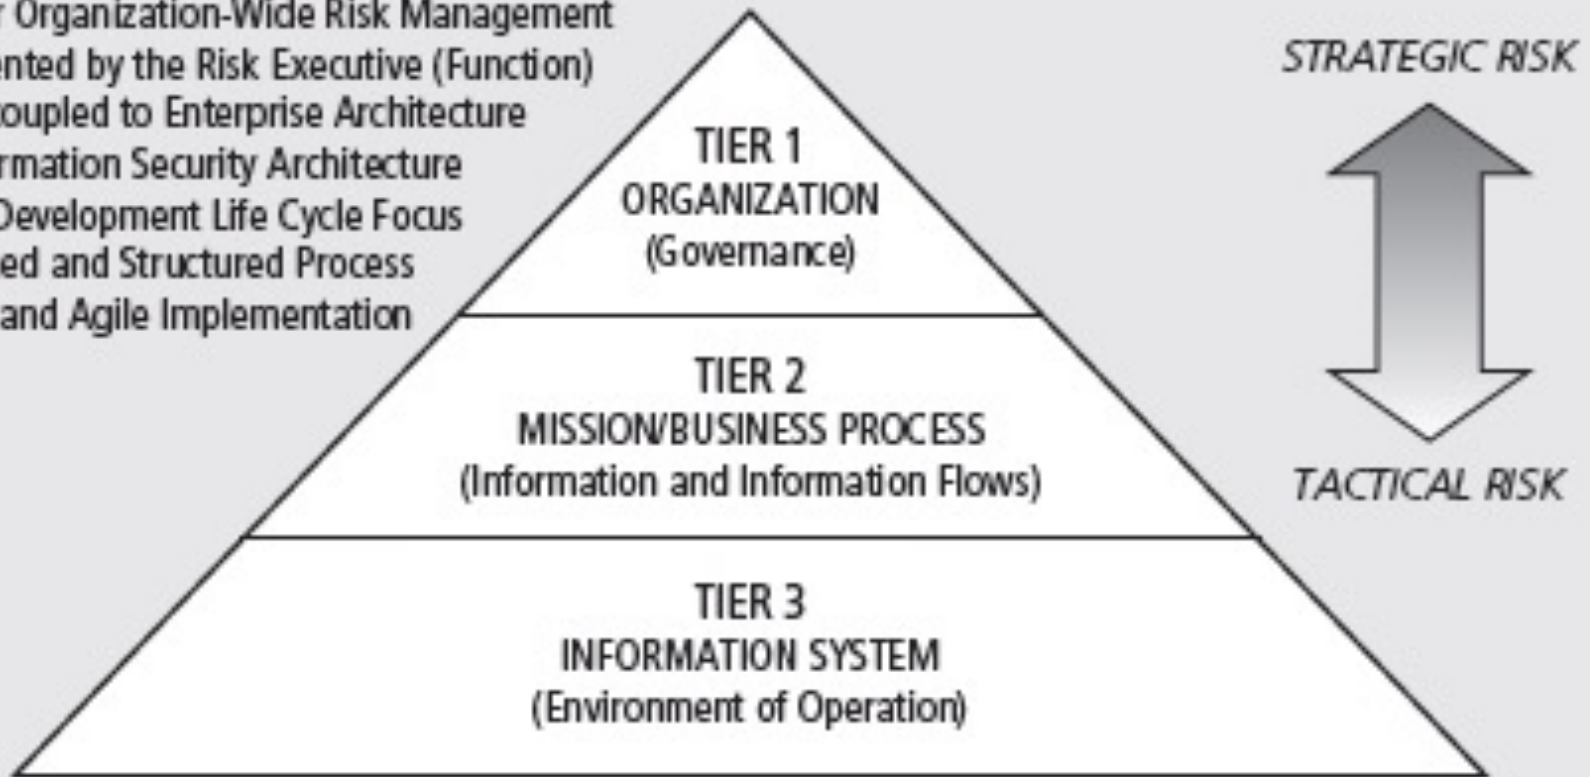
r Organization-Wide Risk Management
ented by the Risk Executive (Function)
oupled to Enterprise Architecture
rmation Security Architecture
Development Life Cycle Focus
ed and Structured Process
and Agile Implementation

TIER 1
ORGANIZATION
(Governance)

TIER 2
MISSION/BUSINESS PROCESS
(Information and Information Flows)

TIER 3
INFORMATION SYSTEM
(Environment of Operation)

STRATEGIC RISK

TACTICAL RISK